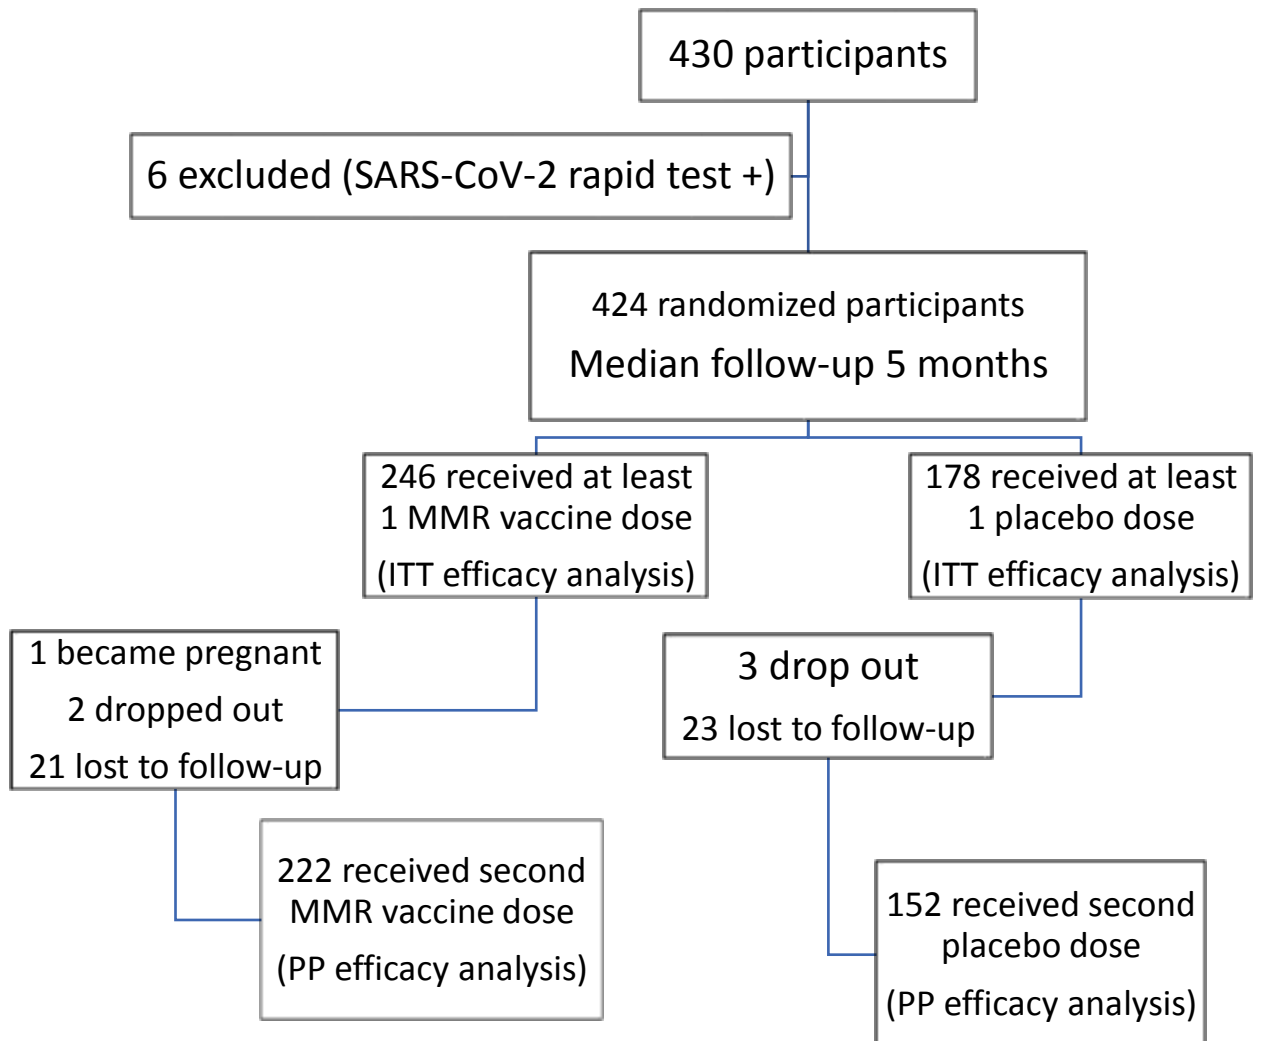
430 participants

6 excluded (SARS-CoV-2 rapid test +)

424 randomized participants

Median follow-up 5 months

246 received at least 1 MMR vaccine dose

(ITT efficacy analysis)

178 received at least 1 placebo dose

(ITT efficacy analysis)

1 became pregnant

2 dropped out

21 lost to follow-up

3 drop out

23 lost to follow-up

222 received second MMR vaccine dose

(PP efficacy analysis)

152 received second placebo dose

(PP efficacy analysis)